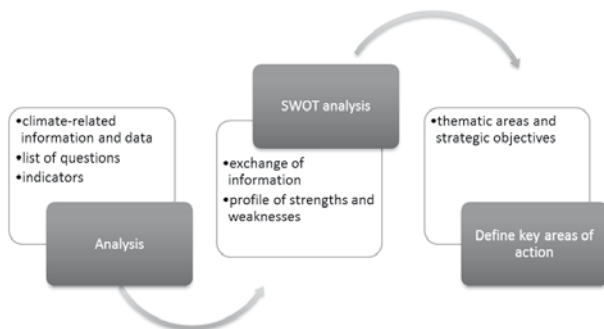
•climate-related information and data
•list of questions
•indicators

Analysis

SWOT analysis

•exchange of information
•profile of strengths and weaknesses

•thematic areas and strategic objectives

Define key areas of action